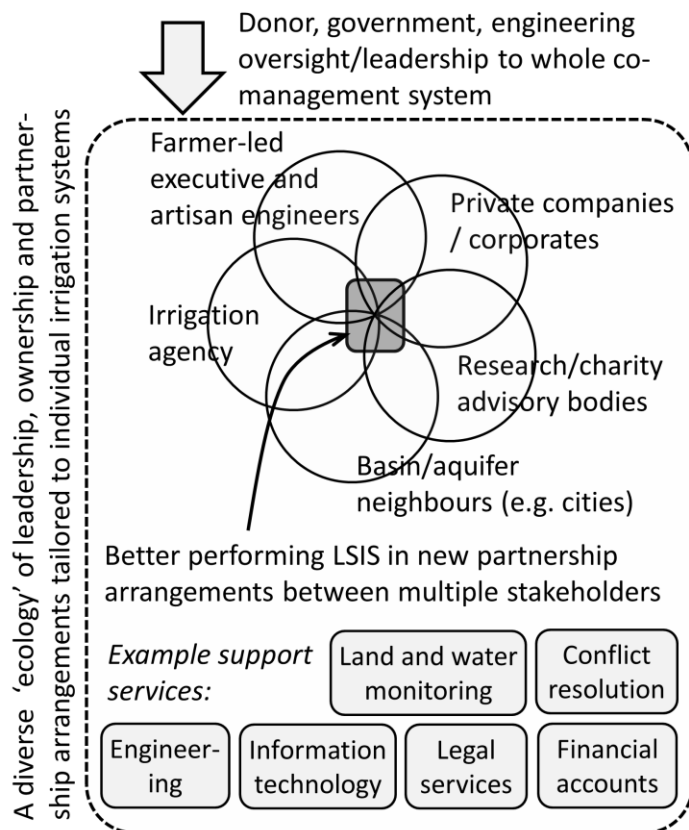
Donor, government, engineering oversight/leadership to whole co-management system

A diverse 'ecology' of leadership, ownership and partnership arrangements tailored to individual irrigation systems

Farmer-led executive and artisan engineers

Private companies / corporates

Irrigation agency

Research/charity advisory bodies

Basin/aquifer neighbours (e.g. cities)

Better performing LSIS in new partnership arrangements between multiple stakeholders

Example support services:

Land and water monitoring

Conflict resolution

Engineering

Information technology

Legal services

Financial accounts